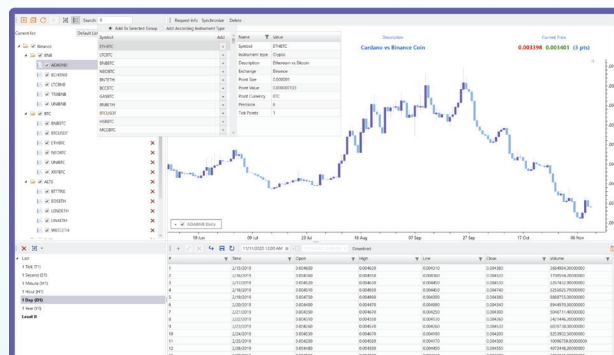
Search: B | Request Info Synchronize Delete

Add To Selected Group | Add According Instrument Type

Current list | Default List

Binance
BNB
ADABNB
BCHBNB
LTCBNB
TRXBNB
XRPBNB
BTC
BNBBTC
BTCUSDT
ETHBTC
NEOBTC
XRPBTC
ALTS
BTTTRX
EOSETH
LINKETH
IOTAETH

Symbol | Add
ETHBTC
LTCBTC
BNBBTC
NEOBTC
BNTETH
BCCBTC
GASBTC
BNBETH
BTCUSDT
HSRBTC
MCOBTC

| Name | Value |
|---|---|
| Symbol | ETHBTC |
| Instrument type | Crypto |
| Description | Ethereum vs Bitcoin |
| Exchange | Binance |
| Point Size | 0.000001 |
| Point Value | 0.000001121 |
| Point Currency | BTC |
| Precision | 6 |
| Tick Points | 1 |

Description
Cardano vs Binance Coin

Current Price
0.003398 0.001401 (3 pts)

ADABNB Daily

19 Jun | 09 Jul | 29 Jul | 18 Aug | 07 Sep | 27 Sep | 17 Oct | 06 Nov

List
1 Tick (T1)
1 Second (S1)
1 Minute (M1)
1 Hour (H1)
1 Day (D1)
1 Year (Y1)
Level II

11/11/2020 12:00 AM | Download

| # | Time | Open | High | Low | Close | Volume |
|---|---|---|---|---|---|---|
| 1 | 2/10/2019 | 0.004639 | 0.004639 | 0.004610 | 0.004383 | 2649604.0000000 |
| 2 | 2/11/2019 | 0.004383 | 0.004639 | 0.004320 | 0.004322 | 1704556.0000000 |
| 3 | 2/12/2019 | 0.004322 | 0.004639 | 0.004400 | 0.004383 | 2257832.0000000 |
| 4 | 2/13/2019 | 0.004383 | 0.004639 | 0.004400 | 0.004740 | 3254922.0000000 |
| 5 | 2/14/2019 | 0.004740 | 0.004888 | 0.004590 | 0.004383 | 8868755.0000000 |
| 6 | 2/15/2019 | 0.004383 | 0.004639 | 0.004320 | 0.004383 | 8948870.0000000 |
| 7 | 2/16/2019 | 0.004383 | 0.004639 | 0.004230 | 0.004383 | 5049711.0000000 |
| 8 | 2/17/2019 | 0.004383 | 0.004639 | 0.004320 | 0.004383 | 2474496.0000000 |
| 9 | 2/18/2019 | 0.004383 | 0.004639 | 0.004560 | 0.004383 | 5015730.0000000 |
| 10 | 2/19/2019 | 0.004383 | 0.004639 | 0.004380 | 0.004383 | 3253902.0000000 |
| 11 | 2/20/2019 | 0.004383 | 0.004639 | 0.004370 | 0.004383 | 10908728.0000000 |
| 12 | 2/21/2019 | 0.004383 | 0.004639 | 0.004330 | 0.004383 | 4473496.0000000 |